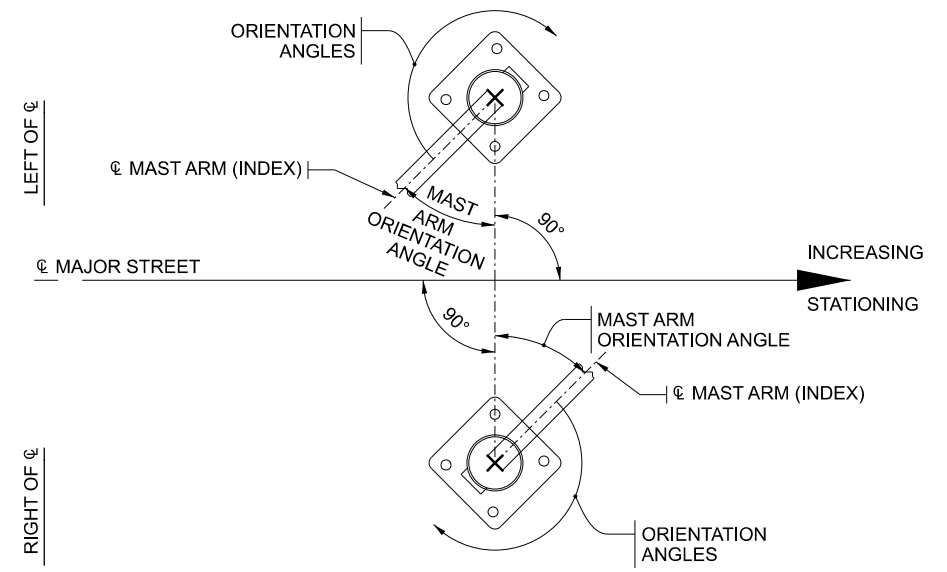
ORIENTATION ANGLES

LEFT OF ℄

℄ MAST ARM (INDEX)

MAST ARM ORIENTATION ANGLE

90°

INCREASING

℄ MAJOR STREET

STATIONING

90°

MAST ARM ORIENTATION ANGLE

℄ MAST ARM (INDEX)

RIGHT OF ℄

ORIENTATION ANGLES